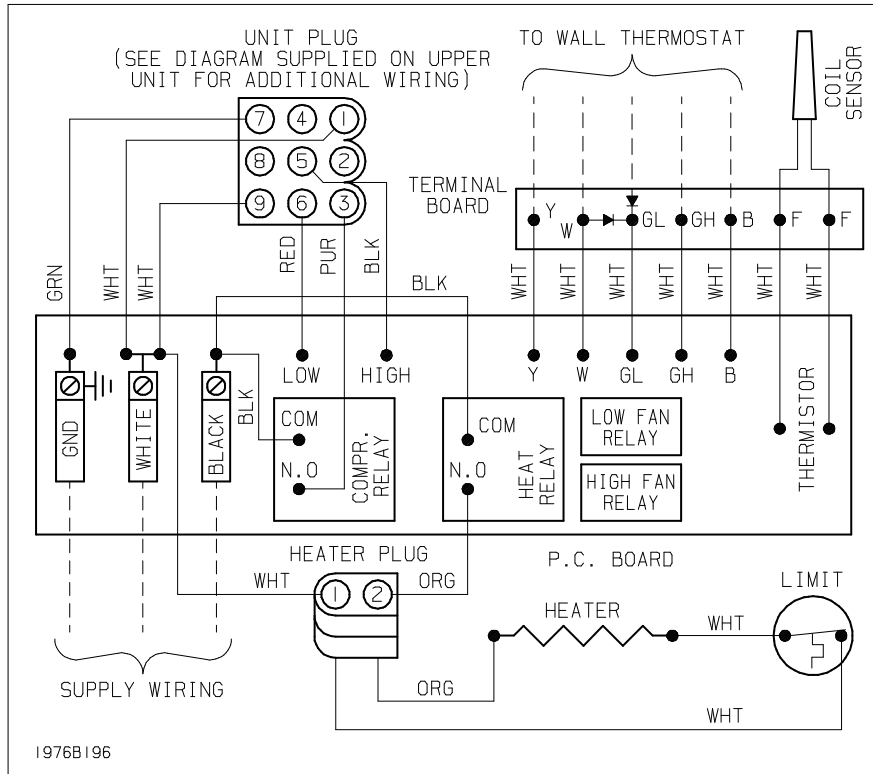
UNIT PLUG
(SEE DIAGRAM SUPPLIED ON UPPER UNIT FOR ADDITIONAL WIRING)

TO WALL THERMOSTAT

COIL SENSOR

7 4 1
8 5 2
9 6 3

TERMINAL BOARD

Y W GL GH B F F

GRN WHT WHT RED PUR BLK BLK WHT WHT WHT WHT WHT WHT WHT

LOW HIGH Y W GL GH B

GND WHITE BLACK BLK

COM N.O COMPR. RELAY

COM N.O HEAT RELAY

LOW FAN RELAY

HIGH FAN RELAY

THERMISTOR

P.C. BOARD

HEATER PLUG

WHT 1 2 ORG

HEATER

WHT

LIMIT

ORG

WHT

SUPPLY WIRING

1976B196